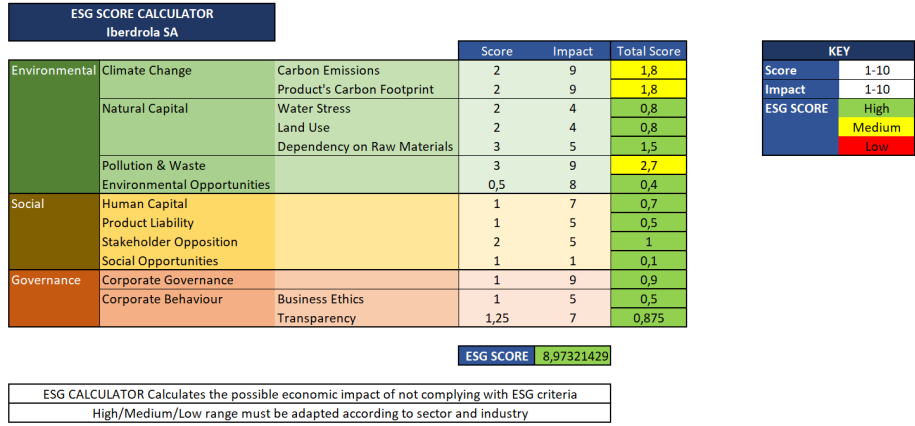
ESG SCORE CALCULATOR
Iberdrola SA

| | | | Score | Impact | Total Score |
|---|---|---|---|---|---|
| Environmental | Climate Change | Carbon Emissions | 2 | 9 | 1,8 |
| | | Product's Carbon Footprint | 2 | 9 | 1,8 |
| | Natural Capital | Water Stress | 2 | 4 | 0,8 |
| | | Land Use | 2 | 4 | 0,8 |
| | | Dependency on Raw Materials | 3 | 5 | 1,5 |
| | Pollution & Waste | | 3 | 9 | 2,7 |
| | Environmental Opportunities | | 0,5 | 8 | 0,4 |
| Social | Human Capital | | 1 | 7 | 0,7 |
| | Product Liability | | 1 | 5 | 0,5 |
| | Stakeholder Opposition | | 2 | 5 | 1 |
| | Social Opportunities | | 1 | 1 | 0,1 |
| Governance | Corporate Governance | | 1 | 9 | 0,9 |
| | Corporate Behaviour | Business Ethics | 1 | 5 | 0,5 |
| | | Transparency | 1,25 | 7 | 0,875 |

| KEY | |
|---|---|
| Score | 1-10 |
| Impact | 1-10 |
| ESG SCORE | High |
| | Medium |
| | Low |

ESG SCORE 8,97321429

ESG CALCULATOR Calculates the possible economic impact of not complying with ESG criteria
High/Medium/Low range must be adapted according to sector and industry